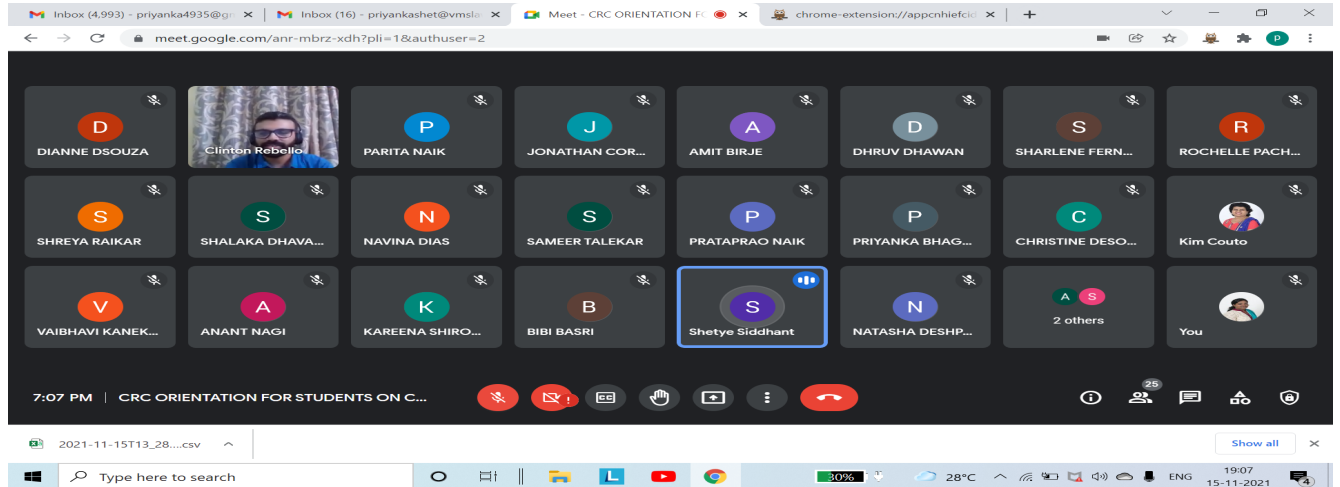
Inbox (4,993) - priyanka4935@gr ×
Inbox (16) - priyankashet@vmsla ×
Meet - CRC ORIENTATION FC ×
chrome-extension://appcnhiefcki ×
+

meet.google.com/anr-mbrz-xdh?pli=1&authuser=2

P

D
DIANNE DSOUZA

Clinton Rebello

P
PARITA NAIK

J
JONATHAN COR...

A
AMIT BIRJE

D
DHRUV DHAWAN

S
SHARLENE FERN...

R
ROCHELLE PACH...

S
SHREYA RAIKAR

S
SHALAKA DHAVA...

N
NAVINA DIAS

S
SAMEER TALEKAR

P
PRATAPRAO NAIK

P
PRIYANKA BHAG...

C
CHRISTINE DESO...

Kim Couto

V
VAIBHAVI KANEK...

A
ANANT NAGI

K
KAREENA SHIRO...

B
BIBI BASRI

S
Shetye Siddhant

N
NATASHA DESHP...

A S
2 others

You

7:07 PM | CRC ORIENTATION FOR STUDENTS ON C...

25

2021-11-15T13_28....csv

Show all

Type here to search

30%

28°C

ENG

19:07
15-11-2021

4